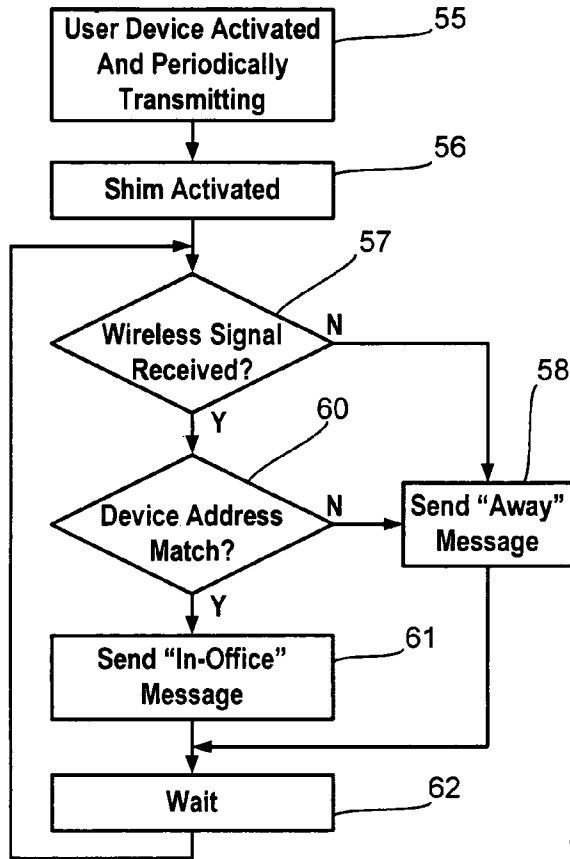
User Device Activated And Periodically Transmitting

55

Shim Activated

56

57

Wireless Signal Received?

N

58

Y

60

Device Address Match?

N

Send "Away" Message

Y

Send "In-Office" Message

61

Wait

62